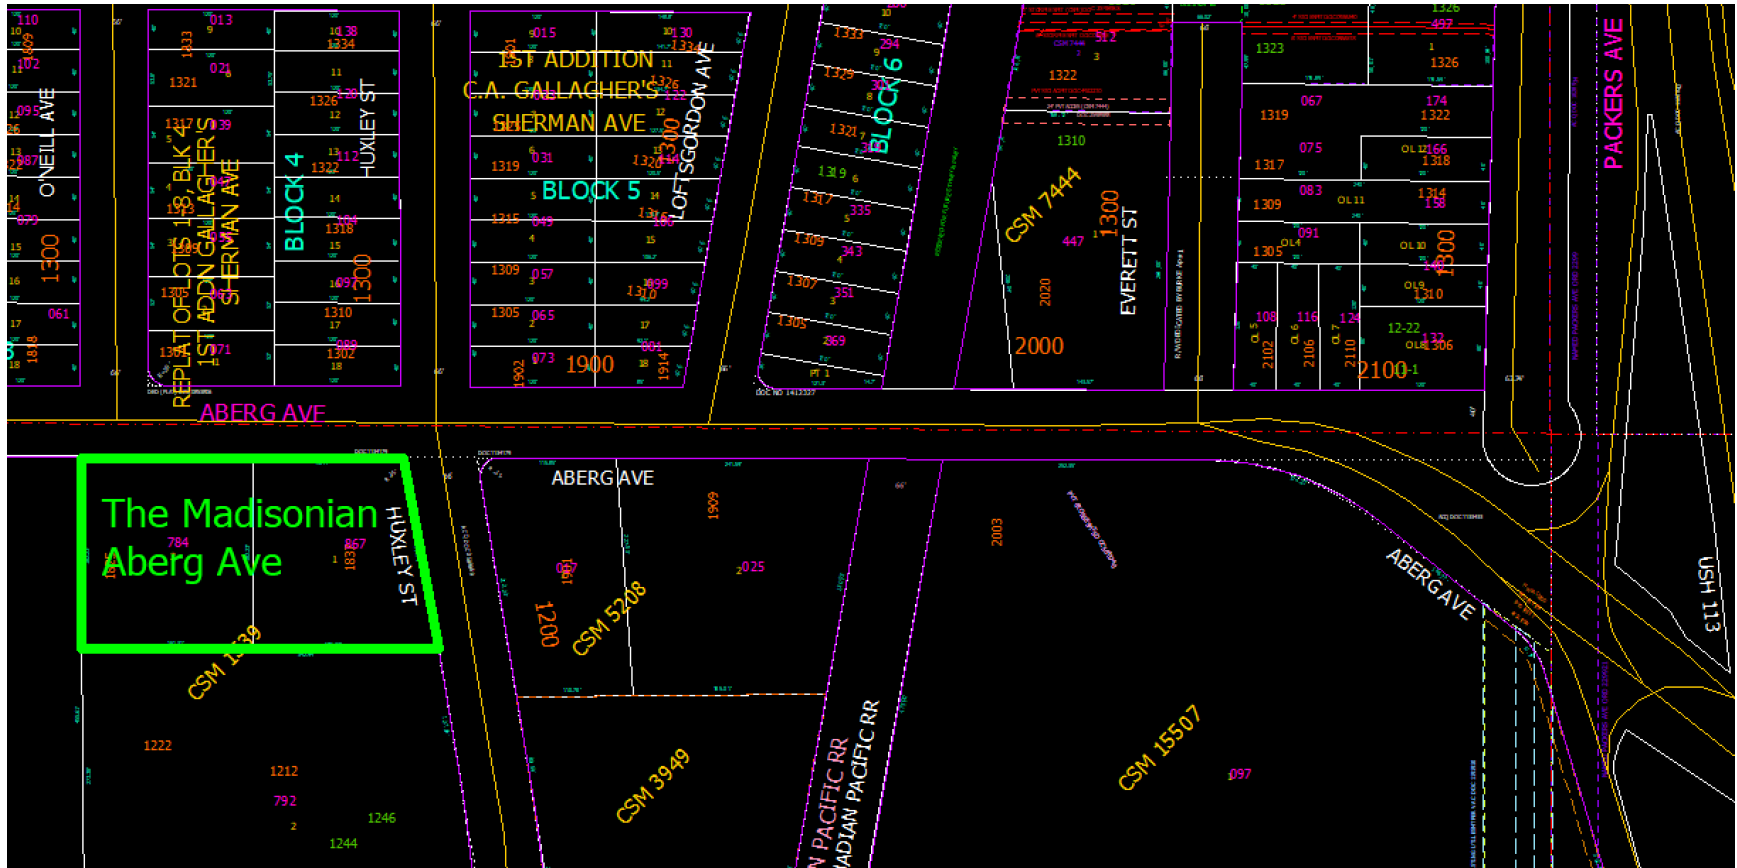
110
102
095
O'NEILL AVE
087
1300
079
061
1838
013
1333
1321
021
1317
039
REPLAT OF LOTS 1-18, BLK 4
1ST ADDN GALLAGHER'S
SHERMAN AVE
1305
1301
071
BLOCK 4
1338
1334
1326
1322
112
HUXLEY ST
1318
104
097
1300
1310
1302
089
015
1ST ADDITION
C.A. GALLAGHER'S
SHERMAN AVE
1319
031
BLOCK 5
1315
049
1309
057
1305
065
1902
073
1900
1330
1334
1326
1322
1320
1316
1310
001
1914
LOFTSGORDON AVE
1300
1333
294
1329
BLOCK 6
1321
1319
1317
335
1309
343
1307
351
1305
369
512
1322
1310
CSM 7444
1300
447
2020
2000
EVERETT ST
1323
1326
497
1319
067
174
1322
075
1317
1318
1309
083
1314
158
091
1305
1300
1310
108
116
124
2102
2106
2110
12-22
1306
2100
PACKERS AVE
ABERG AVE
The Madisonian
Aberg Ave
784
867
1839
HUXLEY ST
ABERG AVE
1909
1200
CSM 5208
025
2003
CSM 1539
1222
1212
792
1246
1244
CSM 3949
PACIFIC RR
CANADIAN PACIFIC RR
CSM 15507
097
ABERG AVE
USH 113